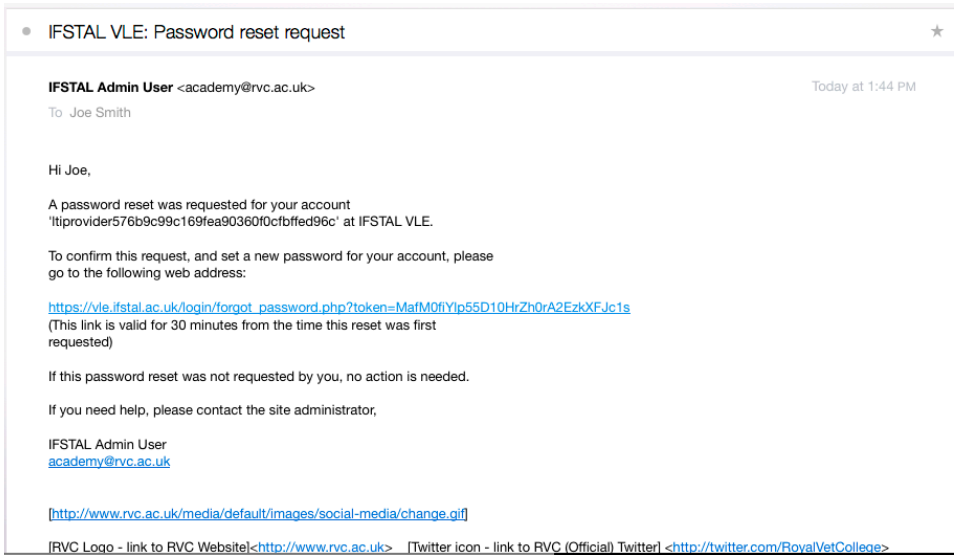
IFSTAL VLE: Password reset request

IFSTAL Admin User <academy@rvc.ac.uk>
Today at 1:44 PM
To Joe Smith

Hi Joe,

A password reset was requested for your account 'ltiprovider576b9c99c169fea90360f0cfbffed96c' at IFSTAL VLE.

To confirm this request, and set a new password for your account, please go to the following web address:

https://vle.ifstal.ac.uk/login/forgot_password.php?token=MafM0fiYlp55D10HrZh0rA2EzkXFJc1s
(This link is valid for 30 minutes from the time this reset was first requested)

If this password reset was not requested by you, no action is needed.

If you need help, please contact the site administrator,

IFSTAL Admin User
academy@rvc.ac.uk

[http://www.rvc.ac.uk/media/default/images/social-media/change.gif]

[RVC Logo - link to RVC Website]<http://www.rvc.ac.uk> [Twitter icon - link to RVC (Official) Twitter] <http://twitter.com/RoyalVetCollege>